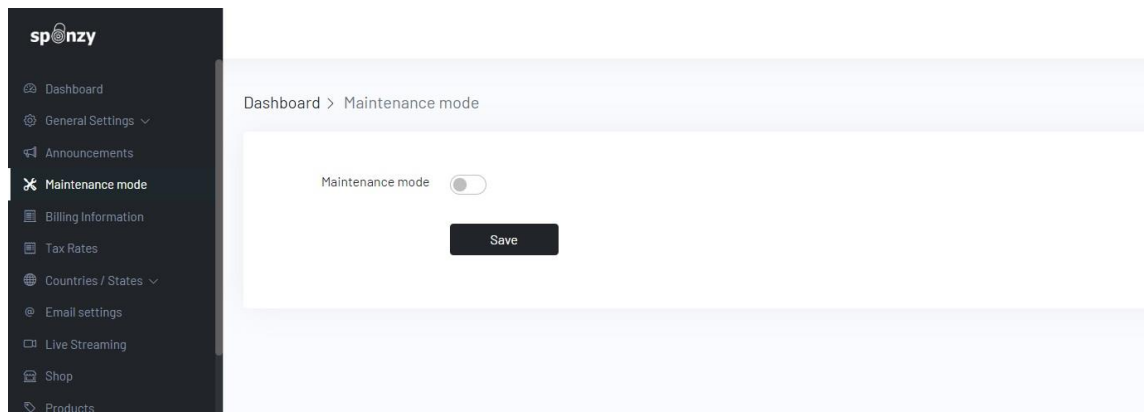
sponzy

Dashboard
General Settings
Announcements
Maintenance mode
Billing Information
Tax Rates
Countries / States
Email settings
Live Streaming
Shop
Products

Dashboard > Maintenance mode

Maintenance mode

Save